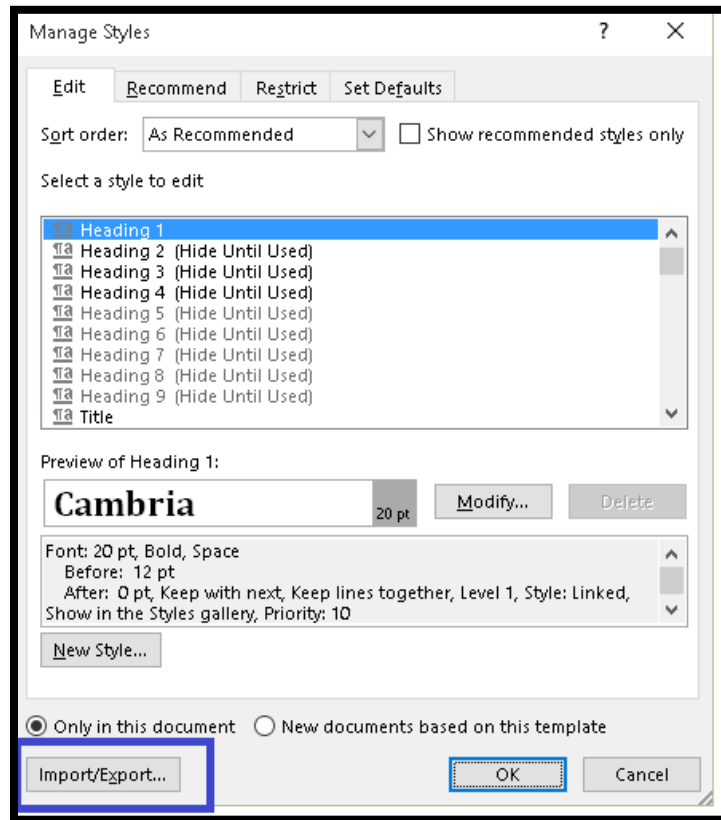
Manage Styles ? X

Edit Recommend Restrict Set Defaults

Sort order: As Recommended Show recommended styles only

Select a style to edit

Heading 1
Heading 2 (Hide Until Used)
Heading 3 (Hide Until Used)
Heading 4 (Hide Until Used)
Heading 5 (Hide Until Used)
Heading 6 (Hide Until Used)
Heading 7 (Hide Until Used)
Heading 8 (Hide Until Used)
Heading 9 (Hide Until Used)
Title

Preview of Heading 1:

Cambria 20 pt

Modify... Delete

Font: 20 pt, Bold, Space
Before: 12 pt
After: 0 pt, Keep with next, Keep lines together, Level 1, Style: Linked, Show in the Styles gallery, Priority: 10

New Style...

Only in this document New documents based on this template

Import/Export... OK Cancel